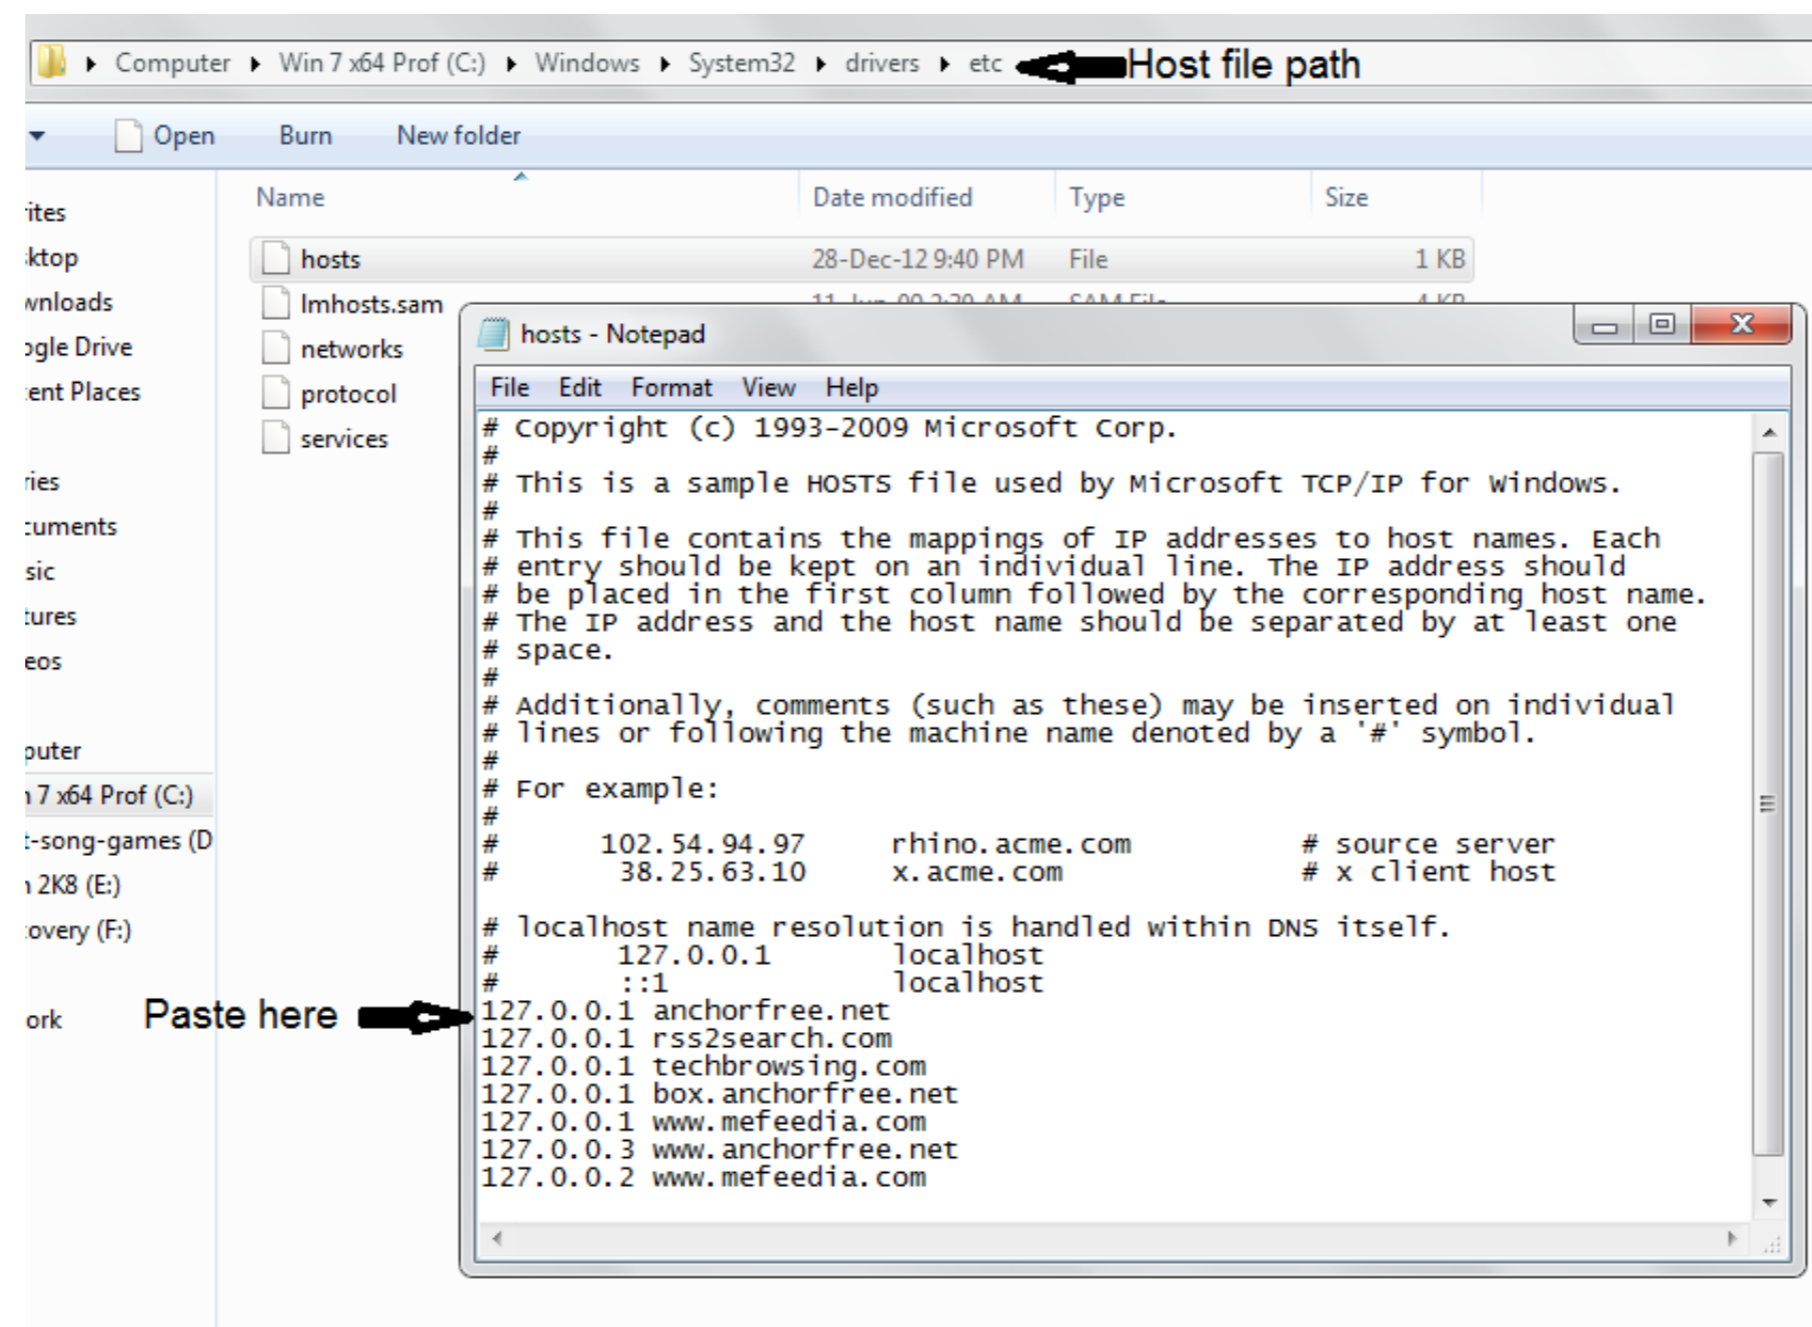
Computer ▸ Win 7 x64 Prof (C:) ▸ Windows ▸ System32 ▸ drivers ▸ etc Host file path

Open Burn New folder

ites
ktop
wnloads
ogle Drive
ent Places

ies
cuments
sic
tures
eos

puter
n 7 x64 Prof (C:)
t-song-games (D
n 2K8 (E:)
covery (F:)

ork

| Name | Date modified | Type | Size |
|---|---|---|---|
| hosts | 28-Dec-12 9:40 PM | File | 1 KB |
| lmhosts.sam | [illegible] | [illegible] | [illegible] |
| networks | | | |
| protocol | | | |
| services | | | |

hosts - Notepad

File Edit Format View Help

# Copyright (c) 1993-2009 Microsoft Corp.
#
# This is a sample HOSTS file used by Microsoft TCP/IP for Windows.
#
# This file contains the mappings of IP addresses to host names. Each
# entry should be kept on an individual line. The IP address should
# be placed in the first column followed by the corresponding host name.
# The IP address and the host name should be separated by at least one
# space.
#
# Additionally, comments (such as these) may be inserted on individual
# lines or following the machine name denoted by a '#' symbol.
#
# For example:
#
#      102.54.94.97     rhino.acme.com          # source server
#       38.25.63.10     x.acme.com              # x client host

# localhost name resolution is handled within DNS itself.
#       127.0.0.1       localhost
#       ::1             localhost
127.0.0.1 anchorfree.net
127.0.0.1 rss2search.com
127.0.0.1 techbrowsing.com
127.0.0.1 box.anchorfree.net
127.0.0.1 www.mefeedia.com
127.0.0.3 www.anchorfree.net
127.0.0.2 www.mefeedia.com

Paste here